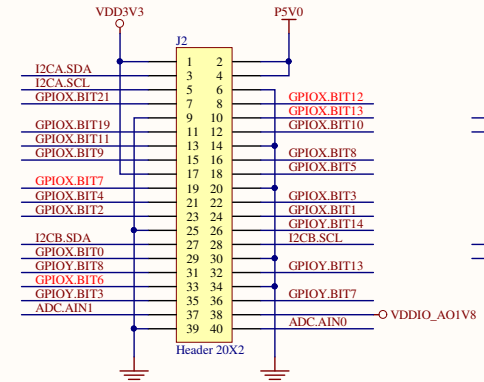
VDD3V3
P5V0
J2
I2CA.SDA
I2CA.SCL
GPIOX.BIT21
GPIOX.BIT19
GPIOX.BIT11
GPIOX.BIT9
GPIOX.BIT7
GPIOX.BIT4
GPIOX.BIT2
I2CB.SDA
GPIOX.BIT0
GPIOY.BIT8
GPIOX.BIT6
GPIOX.BIT3
ADC.AIN1

| 1 | 2 |
|---|---|
| 3 | 4 |
| 5 | 6 |
| 7 | 8 |
| 9 | 10 |
| 11 | 12 |
| 13 | 14 |
| 15 | 16 |
| 17 | 18 |
| 19 | 20 |
| 21 | 22 |
| 23 | 24 |
| 25 | 26 |
| 27 | 28 |
| 29 | 30 |
| 31 | 32 |
| 33 | 34 |
| 35 | 36 |
| 37 | 38 |
| 39 | 40 |

Header 20X2

GPIOX.BIT12
GPIOX.BIT13
GPIOX.BIT10
GPIOX.BIT8
GPIOX.BIT5
GPIOX.BIT3
GPIOX.BIT1
GPIOY.BIT14
I2CB.SCL
GPIOY.BIT13
GPIOY.BIT7
ADC.AIN0
VDDIO_AO1V8